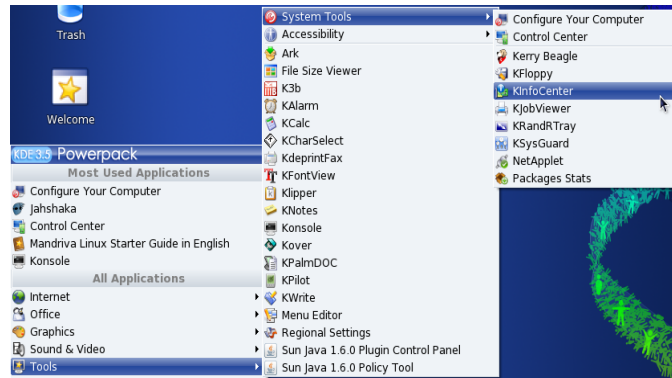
Trash

Welcome

KDE 3.5 Powerpack

Most Used Applications

Configure Your Computer
Jahshaka
Control Center
Mandriva Linux Starter Guide in English
Konsole

All Applications

Internet
Office
Graphics
Sound & Video
Tools

System Tools
Accessibility
Ark
File Size Viewer
K3b
KAlarm
KCalc
KCharSelect
KdeprintFax
KFontView
Klipper
KNotes
Konsole
Kover
KPalmDOC
KPilot
KWrite
Menu Editor
Regional Settings
Sun Java 1.6.0 Plugin Control Panel
Sun Java 1.6.0 Policy Tool

Configure Your Computer
Control Center
Kerry Beagle
KFloppy
KInfoCenter
KJobViewer
KRandRTray
KSysGuard
NetApplet
Packages Stats